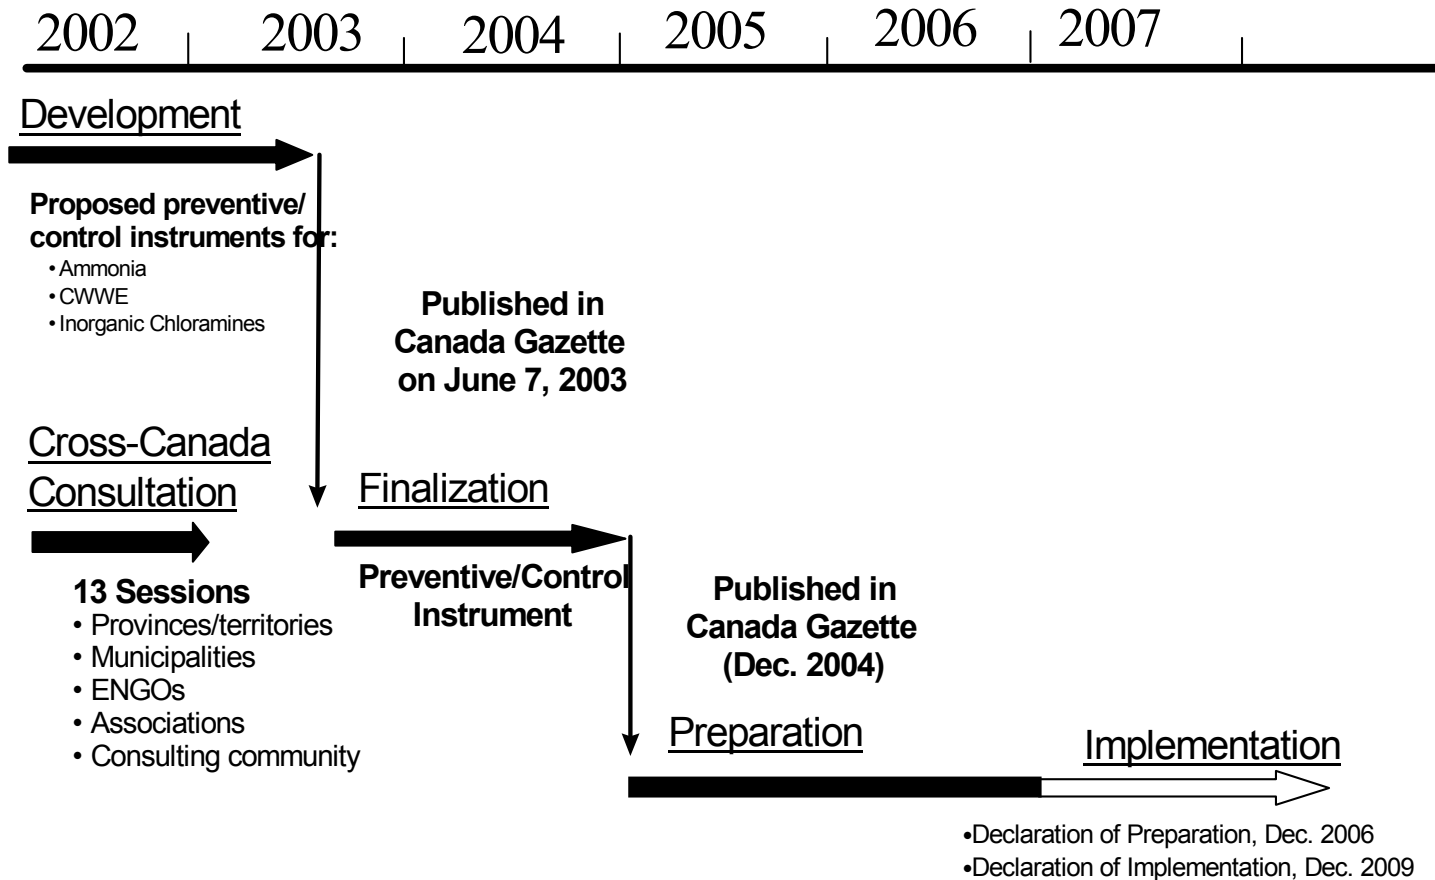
2002 2003 2004 2005 2006 2007

Development

Proposed preventive/ control instruments for:
• Ammonia
• CWWE
• Inorganic Chloramines

Published in Canada Gazette on June 7, 2003

Cross-Canada Consultation

13 Sessions
• Provinces/territories
• Municipalities
• ENGOs
• Associations
• Consulting community

Finalization

Preventive/Control Instrument

Published in Canada Gazette (Dec. 2004)

Preparation

Implementation

•Declaration of Preparation, Dec. 2006
•Declaration of Implementation, Dec. 2009